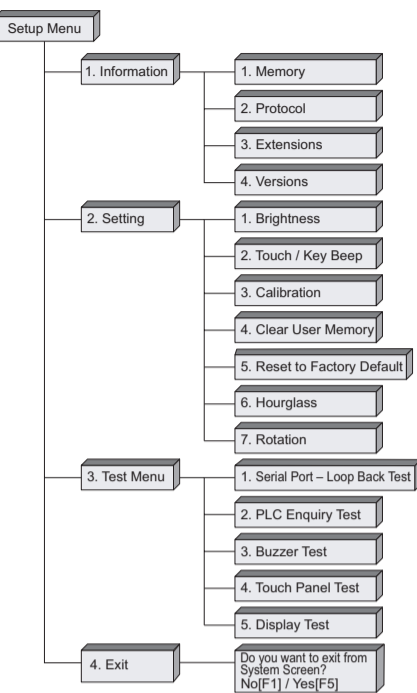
Setup Menu

1. Information

1. Memory

2. Protocol

3. Extensions

4. Versions

2. Setting

1. Brightness

2. Touch / Key Beep

3. Calibration

4. Clear User Memory

5. Reset to Factory Default

6. Hourglass

7. Rotation

3. Test Menu

1. Serial Port – Loop Back Test

2. PLC Enquiry Test

3. Buzzer Test

4. Touch Panel Test

5. Display Test

4. Exit

Do you want to exit from System Screen? No[F1] / Yes[F5]